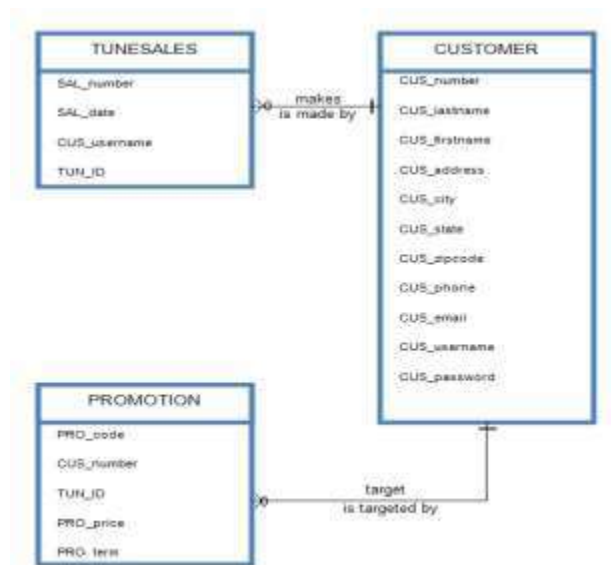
TUNESALES

SAL_number

SAL_date

CUS_username

TUN_ID

makes
is made by

CUSTOMER

CUS_number

CUS_lastname

CUS_firstname

CUS_address

CUS_city

CUS_state

CUS_zipcode

CUS_phone

CUS_email

CUS_username

CUS_password

PROMOTION

PRO_code

CUS_number

TUN_ID

PRO_price

PRO_term

target
is targeted by